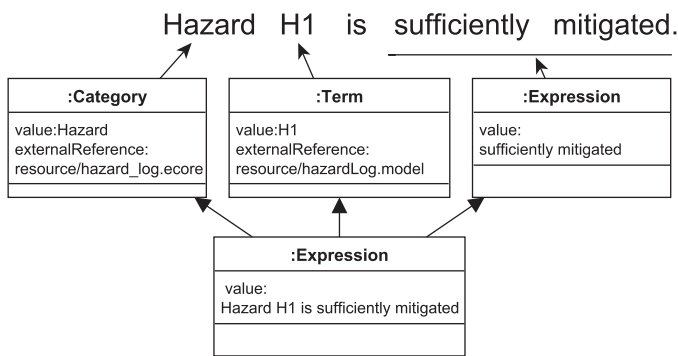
Hazard H1 is sufficiently mitigated.

:Category

value:Hazard
externalReference:
resource/hazard_log.ecore

:Term

value:H1
externalReference:
resource/hazardLog.model

:Expression

value:
sufficiently mitigated

:Expression

value:
Hazard H1 is sufficiently mitigated